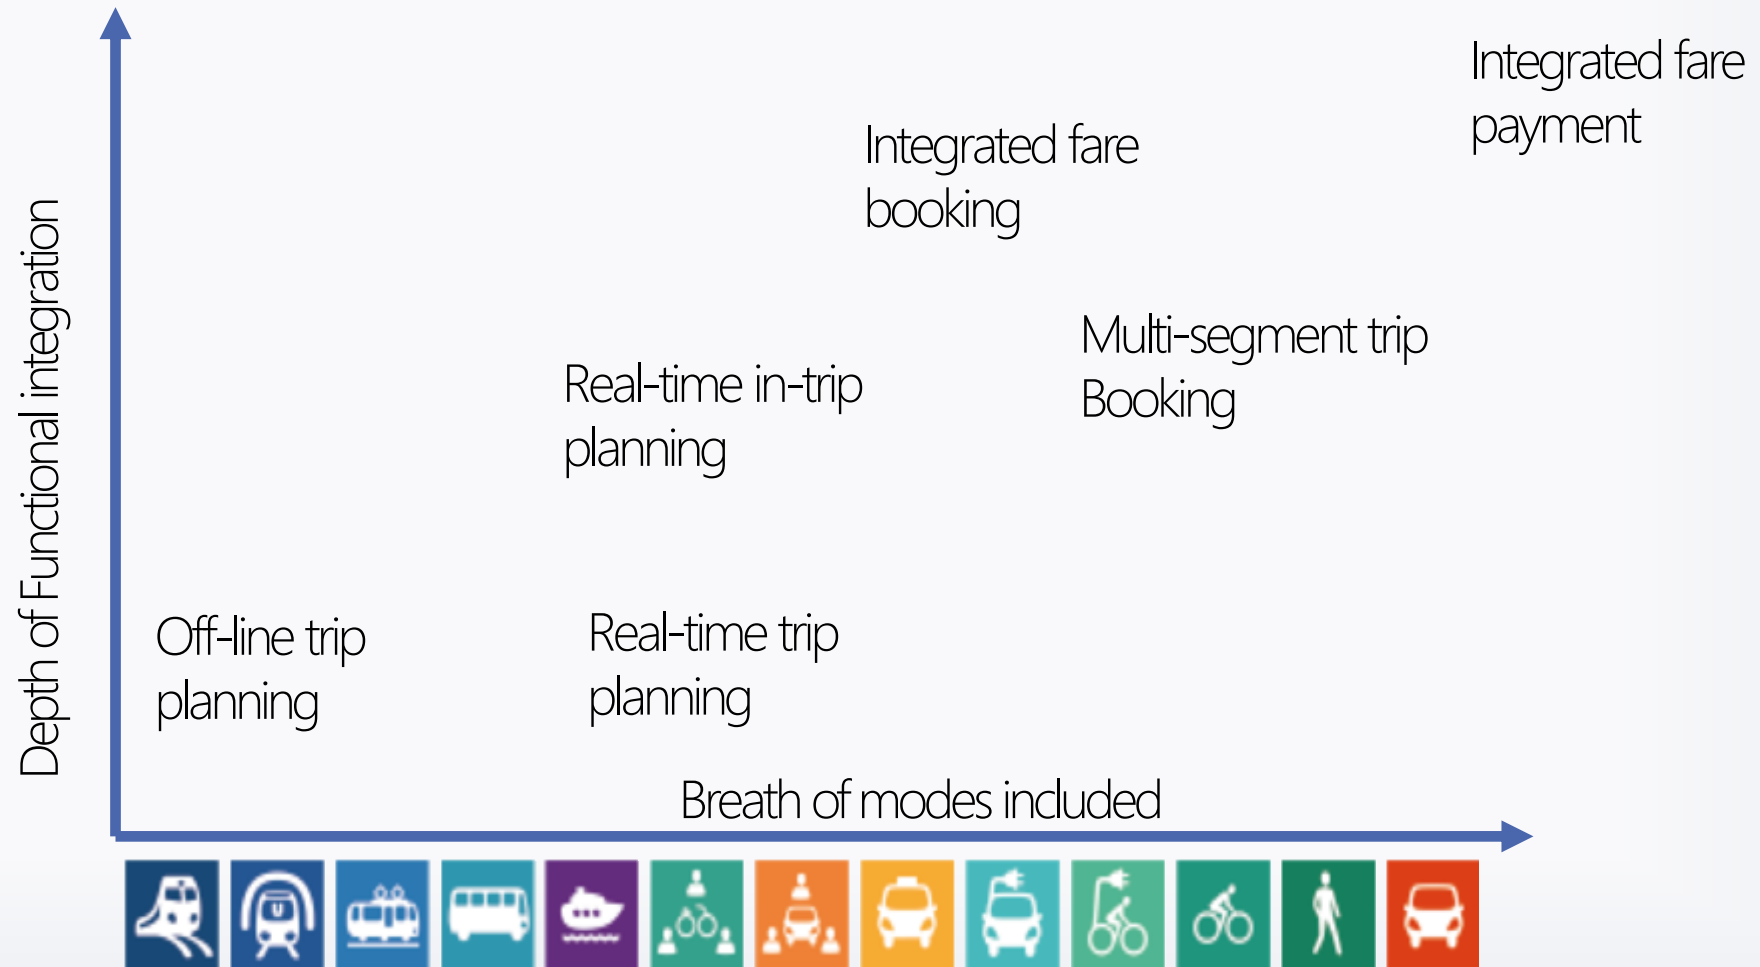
Depth of Functional integration

Integrated fare payment

Integrated fare booking

Multi-segment trip Booking

Real-time in-trip planning

Off-line trip planning

Real-time trip planning

Breath of modes included